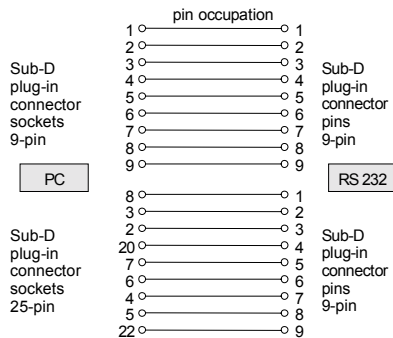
pin occupation

Sub-D plug-in connector sockets 9-pin

1 — 1
2 — 2
3 — 3
4 — 4
5 — 5
6 — 6
7 — 7
8 — 8
9 — 9

Sub-D plug-in connector pins 9-pin

PC

RS 232

Sub-D plug-in connector sockets 25-pin

8 — 1
3 — 2
2 — 3
20 — 4
7 — 5
6 — 6
4 — 7
5 — 8
22 — 9

Sub-D plug-in connector pins 9-pin